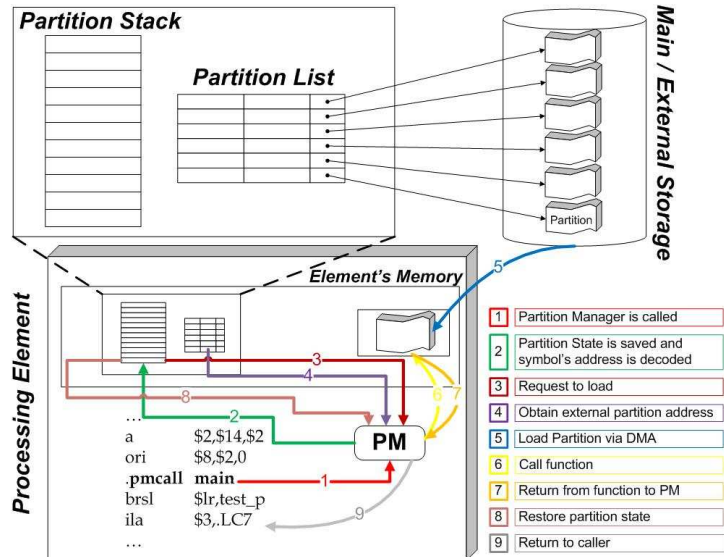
Partition Stack

Partition List

Main / External Storage

Partition

Processing Element

Element's Memory

5

3

4

8

2

6

7

PM

1

9

...
a $2,$14,$2
ori $8,$2,0
.pmcall main
brsl $lr,test_p
ila $3,.LC7
...

| | |
|---|---|
| 1 | Partition Manager is called |
| 2 | Partition State is saved and symbol's address is decoded |
| 3 | Request to load |
| 4 | Obtain external partition address |
| 5 | Load Partition via DMA |
| 6 | Call function |
| 7 | Return from function to PM |
| 8 | Restore partition state |
| 9 | Return to caller |